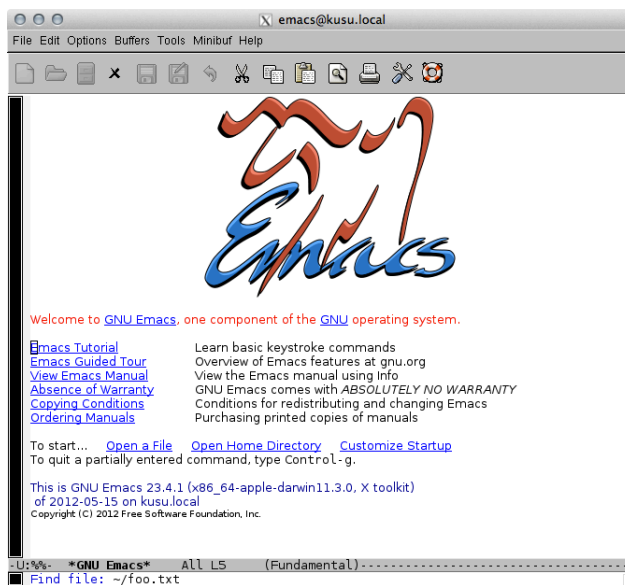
emacs@kusu.local

File Edit Options Buffers Tools Minibuf Help

Emacs

Welcome to GNU Emacs, one component of the GNU operating system.

| | |
|---|---|
| Emacs Tutorial | Learn basic keystroke commands |
| Emacs Guided Tour | Overview of Emacs features at gnu.org |
| View Emacs Manual | View the Emacs manual using Info |
| Absence of Warranty | GNU Emacs comes with *ABSOLUTELY NO WARRANTY* |
| Copying Conditions | Conditions for redistributing and changing Emacs |
| Ordering Manuals | Purchasing printed copies of manuals |

To start... Open a File Open Home Directory Customize Startup
To quit a partially entered command, type Control-g.

This is GNU Emacs 23.4.1 (x86_64-apple-darwin11.3.0, X toolkit)
of 2012-05-15 on kusu.local
Copyright (C) 2012 Free Software Foundation, Inc.

-U:%%- *GNU Emacs* All L5 (Fundamental)
Find file: ~/foo.txt